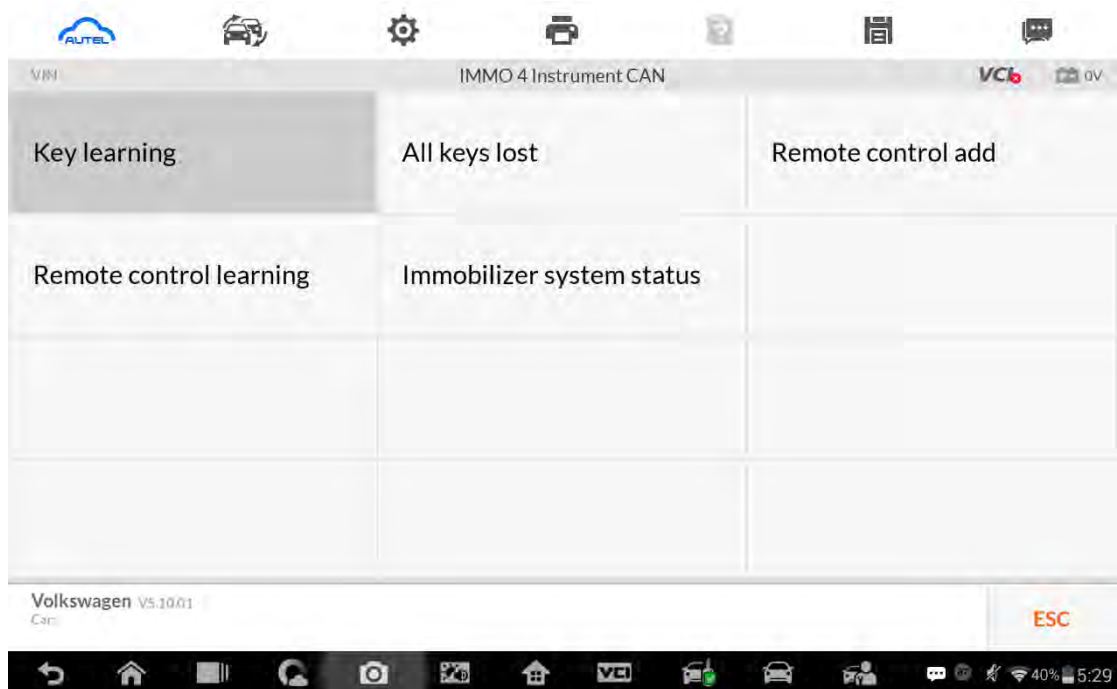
AUTEL

VIN IMMO 4 Instrument CAN VCI 0V

| Key learning | All keys lost | Remote control add |
|---|---|---|
| Remote control learning | Immobilizer system status | |
| | | |
| | | |

Volkswagen V5.10.01
Car

ESC

VCI

40% 5:29